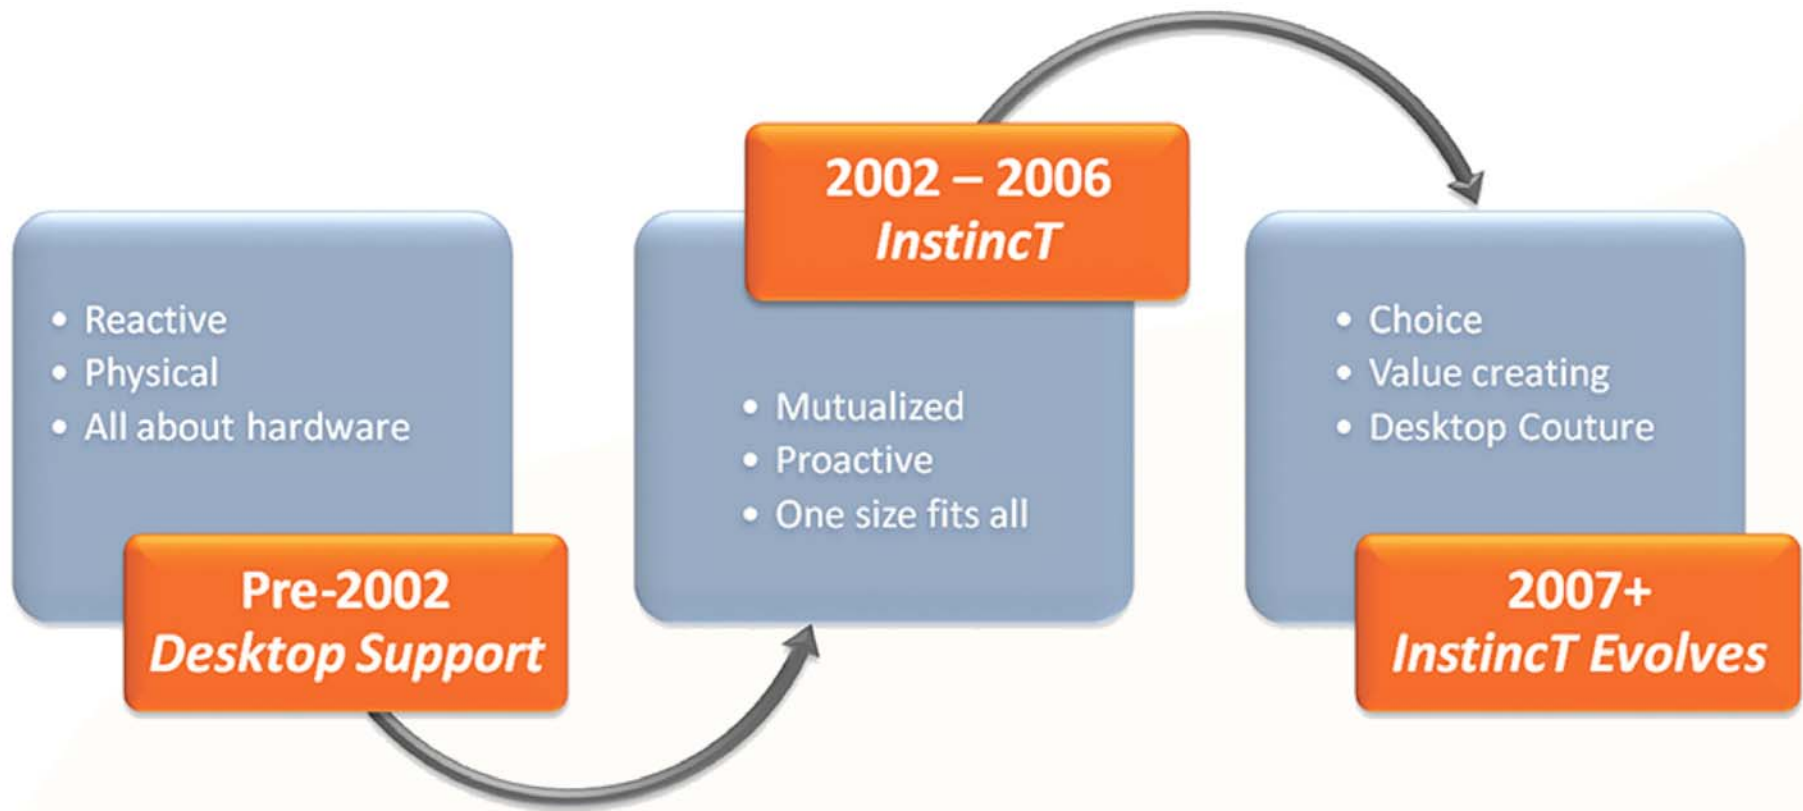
• Reactive
• Physical
• All about hardware

Pre-2002
*Desktop Support*

2002 – 2006
*InstincT*

• Mutualized
• Proactive
• One size fits all

• Choice
• Value creating
• Desktop Couture

2007+
*InstincT Evolves*